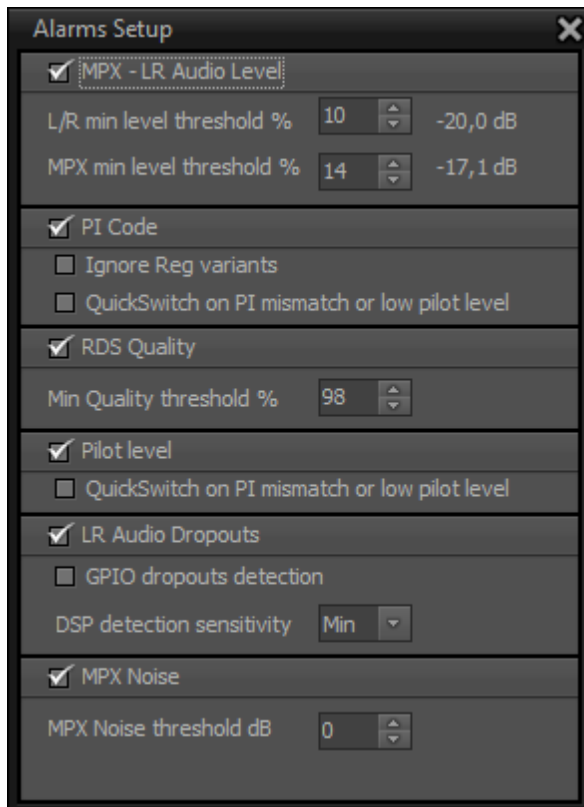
Alarms Setup

MPX - LR Audio Level

L/R min level threshold % 10 -20,0 dB

MPX min level threshold % 14 -17,1 dB

PI Code

Ignore Reg variants

QuickSwitch on PI mismatch or low pilot level

RDS Quality

Min Quality threshold % 98

Pilot level

QuickSwitch on PI mismatch or low pilot level

LR Audio Dropouts

GPIO dropouts detection

DSP detection sensitivity Min

MPX Noise

MPX Noise threshold dB 0